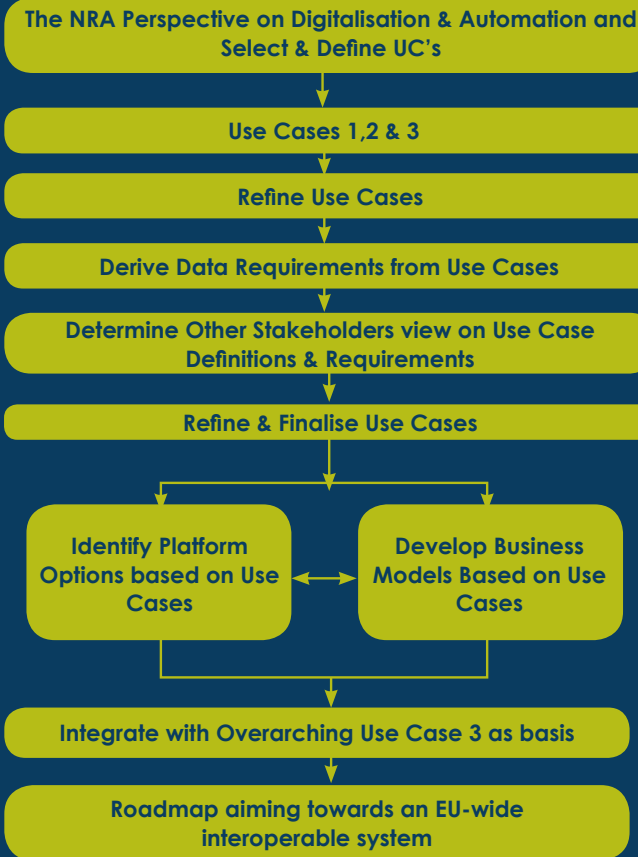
The NRA Perspective on Digitalisation & Automation and Select & Define UC's

Use Cases 1,2 & 3

Refine Use Cases

Derive Data Requirements from Use Cases

Determine Other Stakeholders view on Use Case Definitions & Requirements

Refine & Finalise Use Cases

Identify Platform Options based on Use Cases

Develop Business Models Based on Use Cases

Integrate with Overarching Use Case 3 as basis

Roadmap aiming towards an EU-wide interoperable system